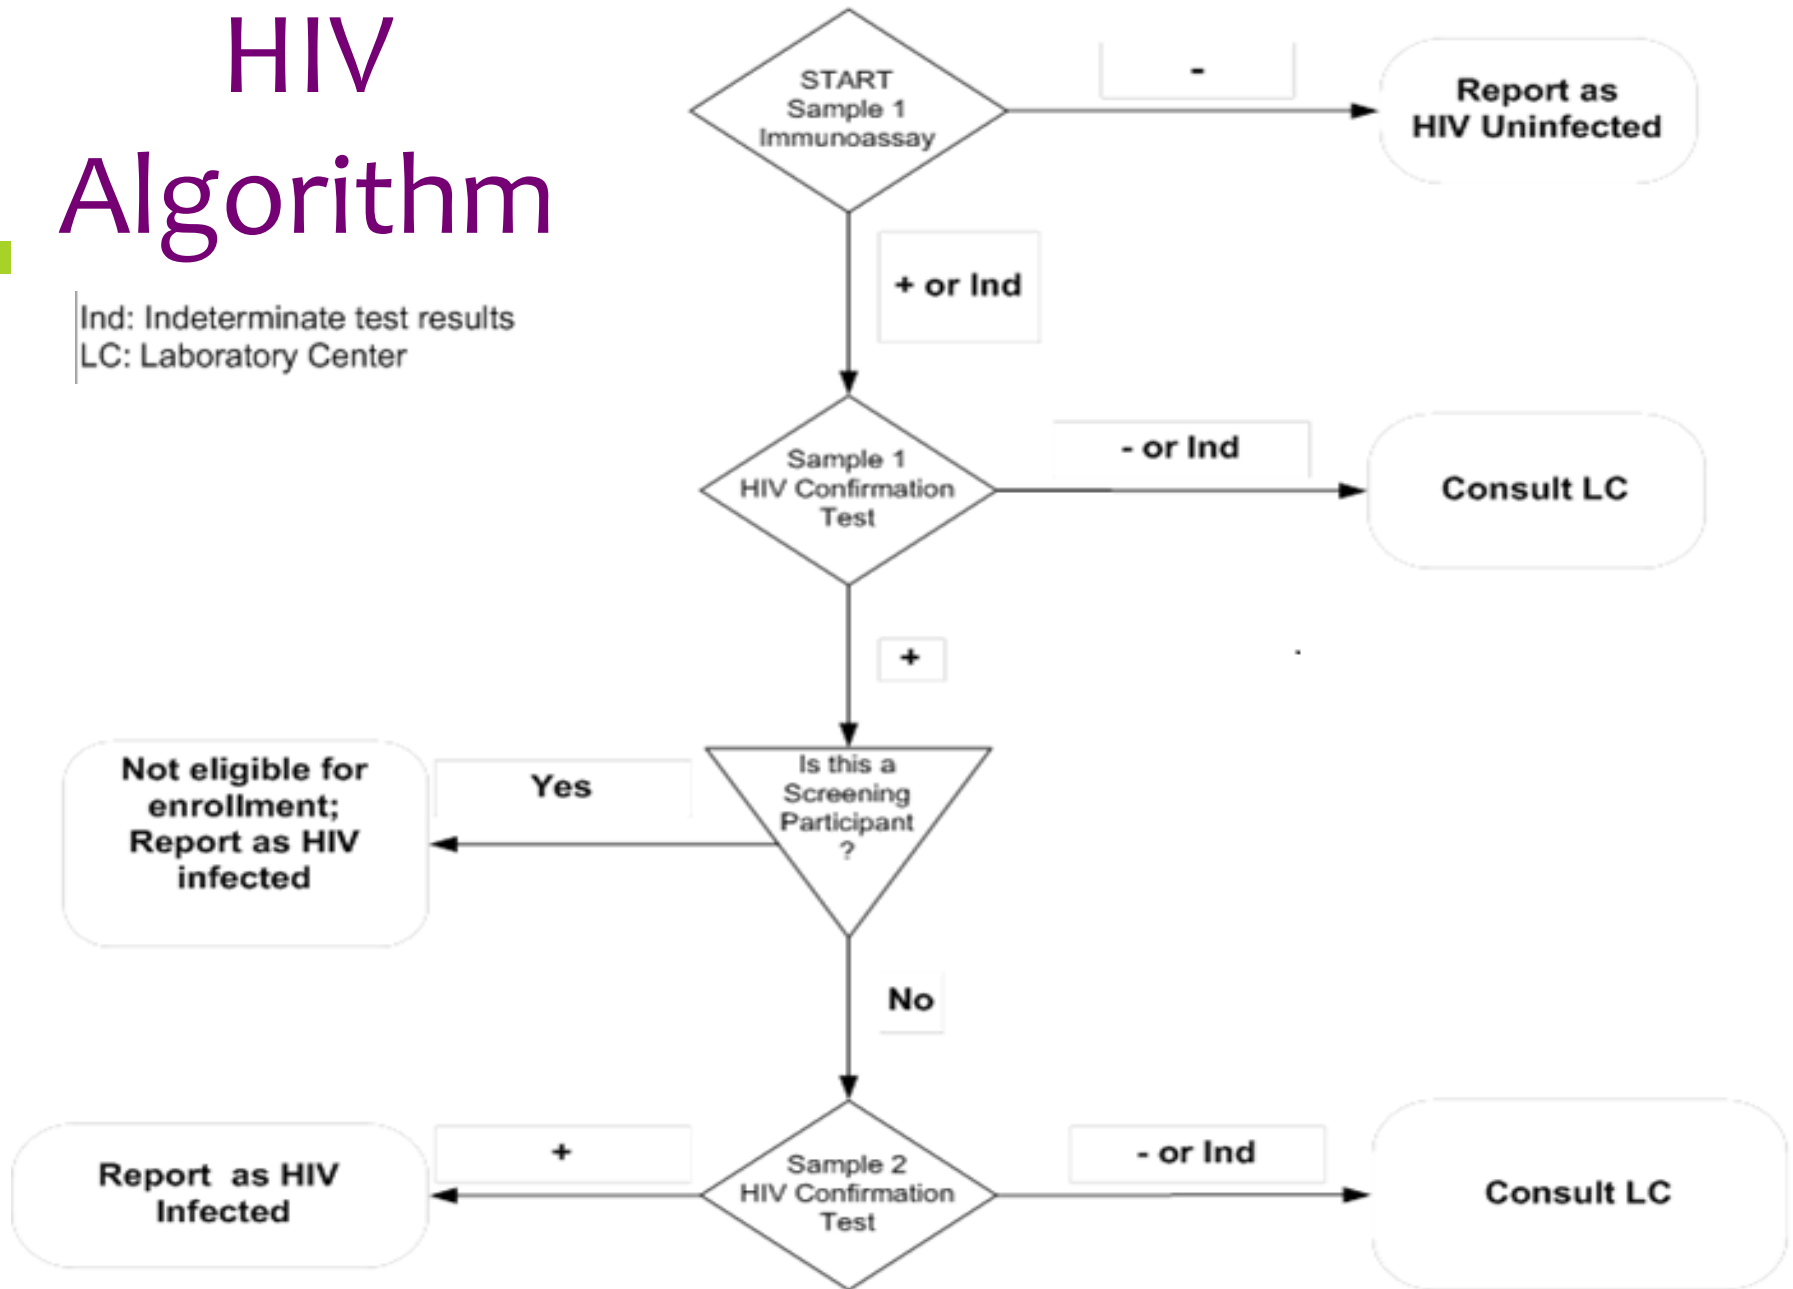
HIV Algorithm

Ind: Indeterminate test results
LC: Laboratory Center

START
Sample 1
Immunoassay

-

Report as HIV Uninfected

+ or Ind

Sample 1
HIV Confirmation Test

- or Ind

Consult LC

+

Is this a Screening Participant ?

Yes

Not eligible for enrollment; Report as HIV infected

No

Sample 2
HIV Confirmation Test

+

Report as HIV Infected

- or Ind

Consult LC